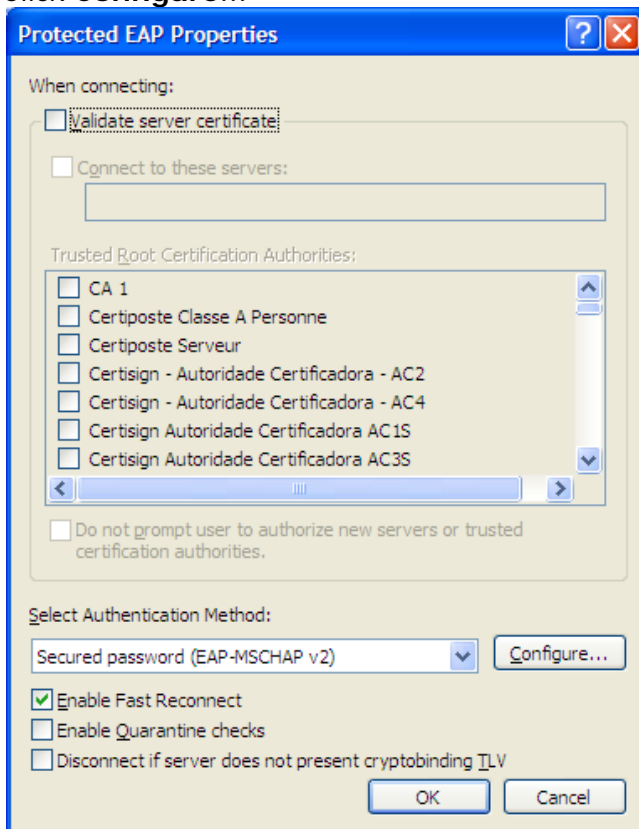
click Configure...

Protected EAP Properties

When connecting:

Validate server certificate

Connect to these servers:

Trusted Root Certification Authorities:

CA 1
Certiposte Classe A Personne
Certiposte Serveur
Certisign - Autoridade Certificadora - AC2
Certisign - Autoridade Certificadora - AC4
Certisign Autoridade Certificadora AC1S
Certisign Autoridade Certificadora AC3S

Do not prompt user to authorize new servers or trusted certification authorities.

Select Authentication Method:

Secured password (EAP-MSCHAP v2)

Configure...

Enable Fast Reconnect

Enable Quarantine checks

Disconnect if server does not present cryptobinding TLV

OK

Cancel